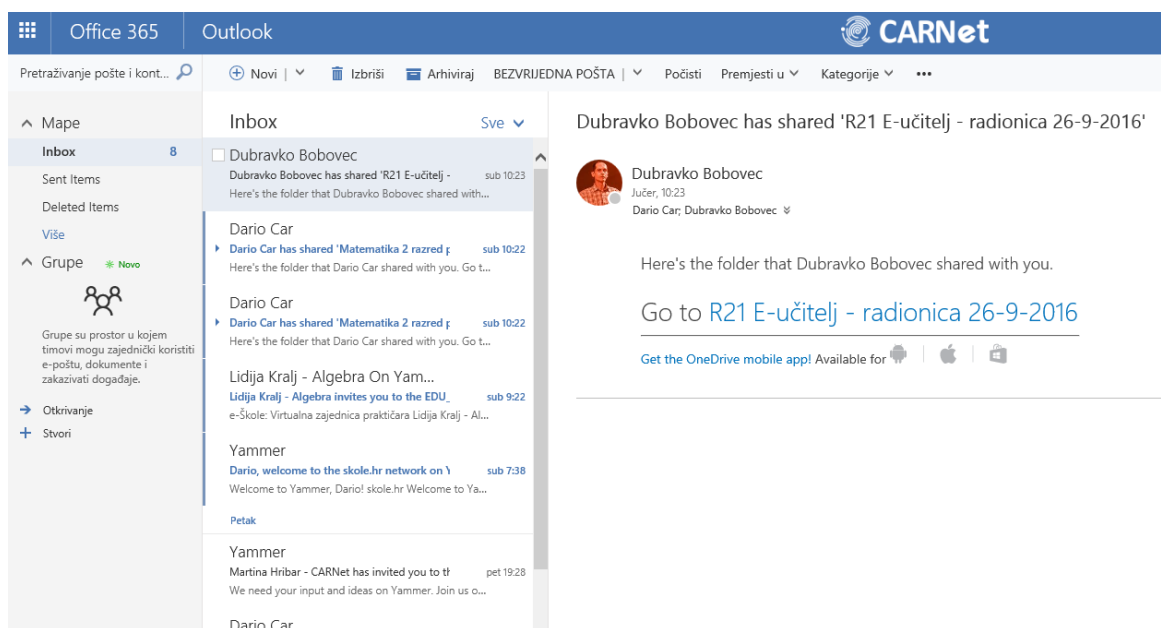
Office 365 | Outlook

CARNet

Pretraživanje pošte i kont...

Novi | Izbriši Arhiviraj BEZVRIJEDNA POŠTA | Počisti Premjesti u Kategorije •••

Mape
Inbox 8
Sent Items
Deleted Items
Više
Grupe Novo

Grupe su prostor u kojem timovi mogu zajednički koristiti e-poštu, dokumente i zakazivati događaje.

Otkrivanje
Stvori

Inbox Sve

Dubravko Bobovec
Dubravko Bobovec has shared 'R21 E-učitelj - sub 10:23
Here's the folder that Dubravko Bobovec shared with...

Dario Car
Dario Car has shared 'Matematika 2 razred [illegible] sub 10:22
Here's the folder that Dario Car shared with you. Go t...

Dario Car
Dario Car has shared 'Matematika 2 razred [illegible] sub 10:22
Here's the folder that Dario Car shared with you. Go t...

Lidija Kralj - Algebra On Yam...
Lidija Kralj - Algebra invites you to the EDU_ sub 9:22
e-Škole: Virtualna zajednica praktičara Lidija Kralj - Al...

Yammer
Dario, welcome to the skole.hr network on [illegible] sub 7:38
Welcome to Yammer, Dario! skole.hr Welcome to Ya...

Petak

Yammer
Martina Hribar - CARNet has invited you to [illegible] pet 19:28
We need your input and ideas on Yammer. Join us o...

Dario Car

Dubravko Bobovec has shared 'R21 E-učitelj - radionica 26-9-2016'

Dubravko Bobovec
Jučer, 10:23
Dario Car; Dubravko Bobovec

Here's the folder that Dubravko Bobovec shared with you.

Go to R21 E-učitelj - radionica 26-9-2016

Get the OneDrive mobile app! Available for